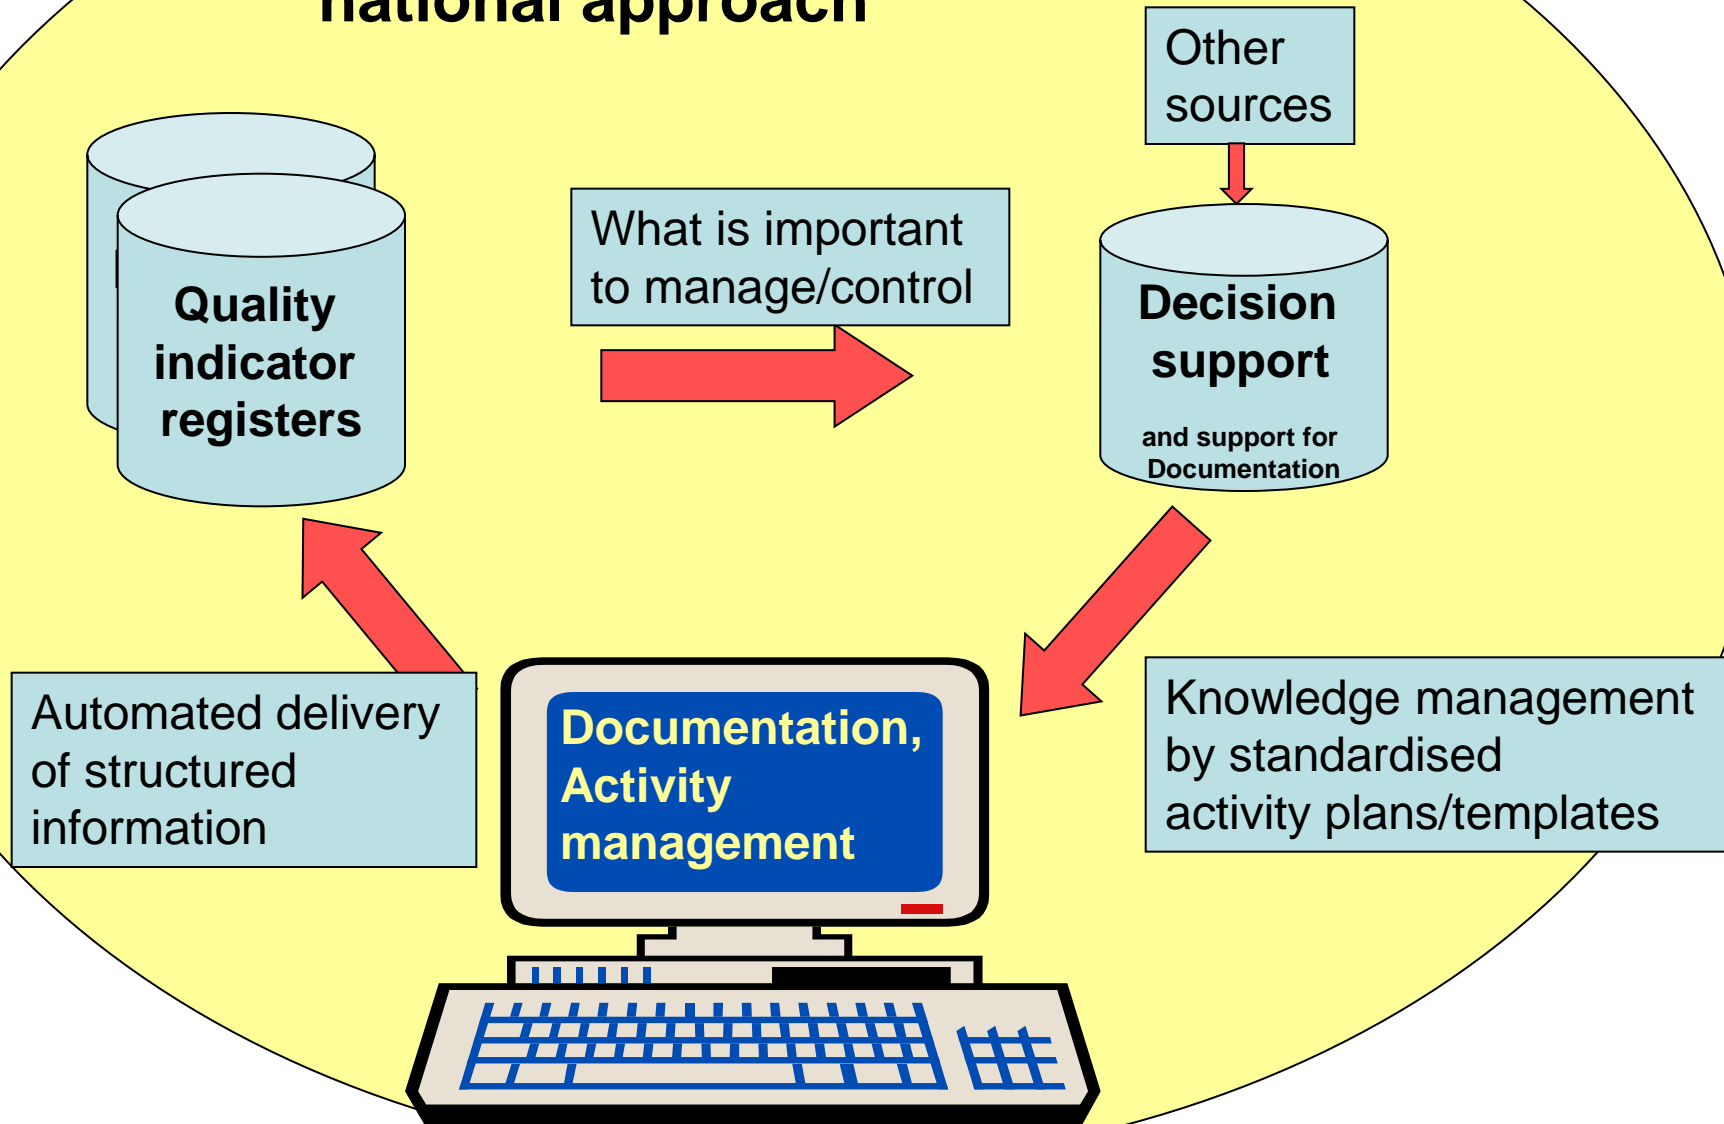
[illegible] approach

Other sources

Quality indicator registers

What is important to manage/control

Decision support

and support for Documentation

Automated delivery of structured information

Documentation, Activity management

Knowledge management by standardised activity plans/templates